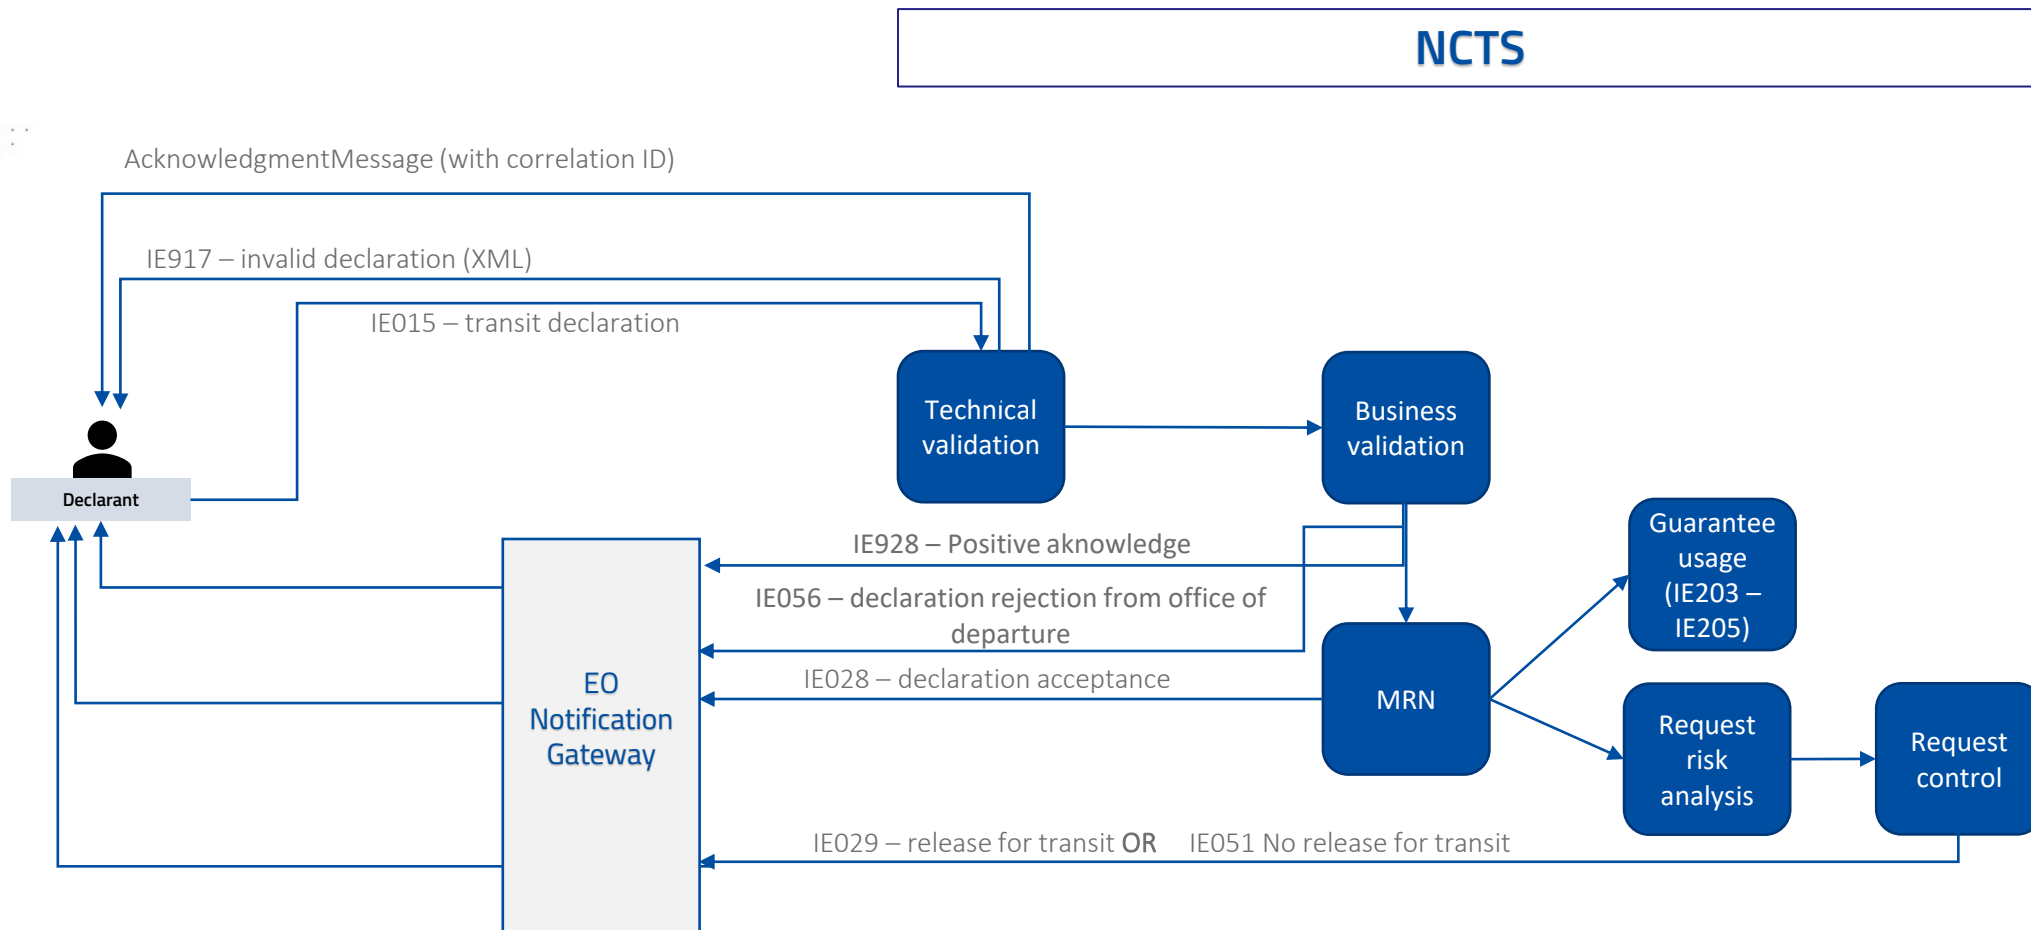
NCTS

AcknowledgmentMessage (with correlation ID)

IE917 – invalid declaration (XML)

IE015 – transit declaration

Declarant

Technical validation

Business validation

IE928 – Positive aknowledge

IE056 – declaration rejection from office of departure

IE028 – declaration acceptance

EO Notification Gateway

MRN

Guarantee usage (IE203 – IE205)

Request risk analysis

Request control

IE029 – release for transit OR IE051 No release for transit